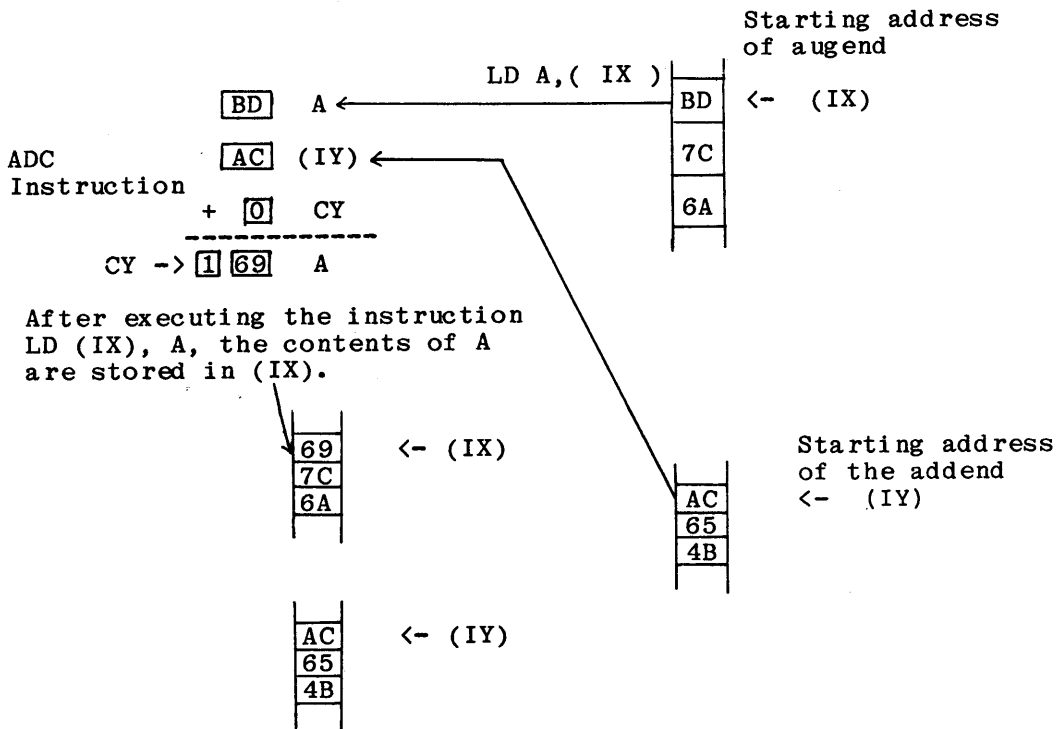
Starting address of augend

LD A,( IX )

BD A

BD <- (IX)

7C

6A

ADC Instruction

AC (IY)

+ 0 CY

CY -> 1 69 A

After executing the instruction LD (IX), A, the contents of A are stored in (IX).

69 <- (IX)

7C

6A

Starting address of the addend

AC <- (IY)

65

4B

AC <- (IY)

65

4B